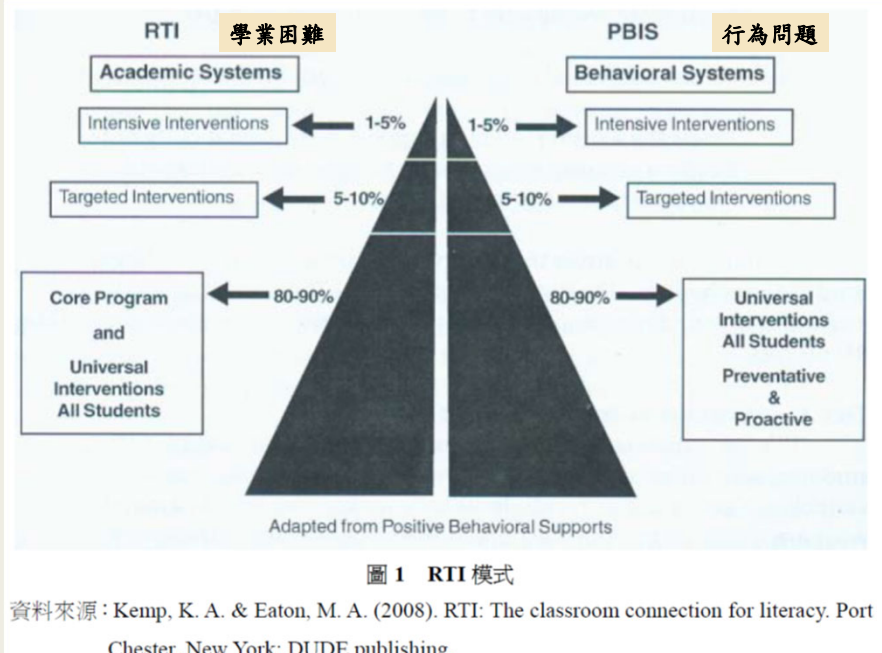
RTI 學業困難

Academic Systems

Intensive Interventions

1-5%

Targeted Interventions

5-10%

Core Program and Universal Interventions All Students

80-90%

PBIS 行為問題

Behavioral Systems

1-5%

Intensive Interventions

5-10%

Targeted Interventions

80-90%

Universal Interventions All Students

Preventative & Proactive

Adapted from Positive Behavioral Supports

圖 1 RTI 模式

資料來源：Kemp, K. A. & Eaton, M. A. (2008). RTI: The classroom connection for literacy. Port Chester, New York: DUDE publishing.